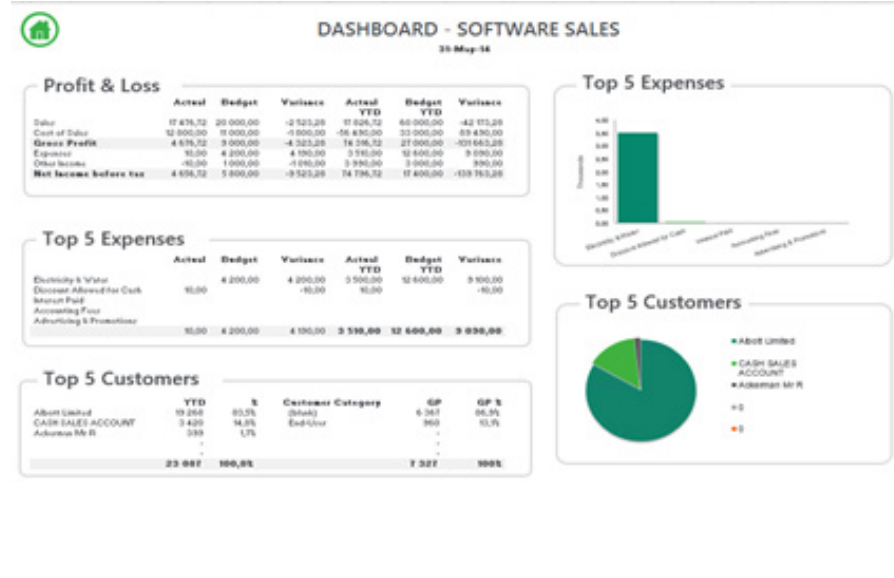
DASHBOARD - SOFTWARE SALES
31-May-16

Profit & Loss

| | Actual | Budget | Variance | Actual YTD | Budget YTD | Variance |
|---|---|---|---|---|---|---|
| Sales | 17 476,72 | 20 000,00 | -2 523,28 | 17 826,72 | 60 000,00 | -42 173,28 |
| Cost of Sales | 12 800,00 | 11 000,00 | -1 800,00 | -56 490,00 | 33 000,00 | 89 490,00 |
| Gross Profit | 4 676,72 | 9 000,00 | -4 323,28 | 74 316,72 | 27 000,00 | -101 663,28 |
| Expenses | 10,00 | 4 200,00 | 4 190,00 | 3 510,00 | 12 600,00 | 9 090,00 |
| Other Income | -10,00 | 1 000,00 | -1 010,00 | 3 990,00 | 3 000,00 | 990,00 |
| Net Income before tax | 4 656,72 | 5 800,00 | -9 523,28 | 74 796,72 | 17 400,00 | -139 763,28 |

Top 5 Expenses

| | Actual | Budget | Variance | Actual YTD | Budget YTD | Variance |
|---|---|---|---|---|---|---|
| Electricity & Water | | 4 200,00 | 4 200,00 | 3 500,00 | 12 600,00 | 9 100,00 |
| Discount Allowed for Cash | 10,00 | | -10,00 | 10,00 | | -10,00 |
| Interest Paid | | | | | | |
| Accounting Fees | | | | | | |
| Advertising & Promotions | | | | | | |
| | 10,00 | 4 200,00 | 4 190,00 | 3 510,00 | 12 600,00 | 9 090,00 |

Top 5 Customers

| | YTD | % | Customer Category | GP | GP % |
|---|---|---|---|---|---|
| Abott Limited | 19 268 | 83,5% | (blank) | 6 367 | 86,9% |
| CASH SALES ACCOUNT | 3 420 | 14,8% | End-User | 960 | 13,1% |
| Ackerman Mr R | 399 | 1,7% | | - | |
| | - | | | - | |
| | - | | | - | |
| | 23 087 | 100,0% | | 7 327 | 100% |

Top 5 Expenses

4,00
3,50
3,00
2,50
2,00
1,50
1,00
0,50
0,00
Thousands
Electricity & Water
Discount Allowed for Cash
Interest Paid
Accounting Fees
Advertising & Promotions

Top 5 Customers

Abott Limited
CASH SALES ACCOUNT
Ackerman Mr R
0
0